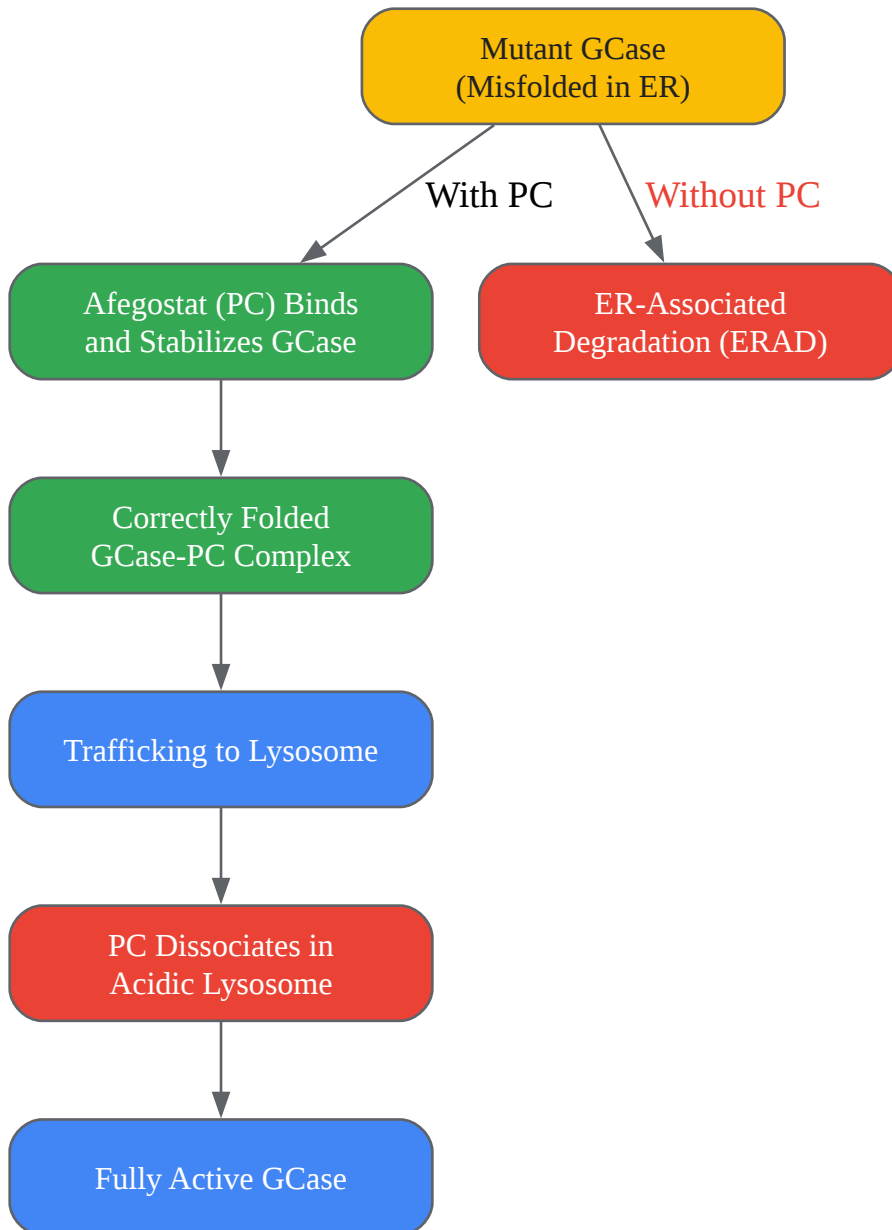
Mutant GCase
(Misfolded in ER)

With PC

Without PC

Afegostat (PC) Binds and Stabilizes GCase

ER-Associated Degradation (ERAD)

Correctly Folded GCase-PC Complex

Trafficking to Lysosome

PC Dissociates in Acidic Lysosome

Fully Active GCase